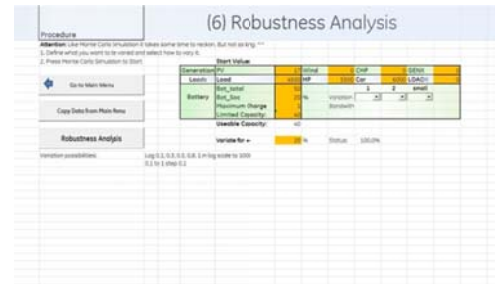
Procedure

(6) Robustness Analysis

Attention: Like Monte Carlo Simulation it takes some time to reckon. But not as long. ***
1. Define what you want to be varied and select how to vary it.
2. Press Monte Carlo Simulation to Start

Go to Main Menu

Copy Data from Main Menu

Robustness Analysis

Start Value:

| | | | | | | | | |
|---|---|---|---|---|---|---|---|---|
| Generation | PV | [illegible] | Wind | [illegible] | CHP | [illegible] | GENX | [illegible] |
| Loads | Load | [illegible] | HP | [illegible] | Car | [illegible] | LOADX | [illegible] |
| Battery | Bat_total | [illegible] | | 1 | 2 | small | | |
| | Bat_Soc | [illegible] | Variation | | | | | |
| | Maximum charge | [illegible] | Bandwith | | | | | |
| | Limited Capacity | | | | | | | |
| | Useable Capacity: | 40 | | | | | | |

Variate for +: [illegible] % Status: 100.0%

Variation possibilities: Log 0.1, 0.3, 0.5, 0.8, 1 in log scale to 100!
0.1 to 1 step 0.1